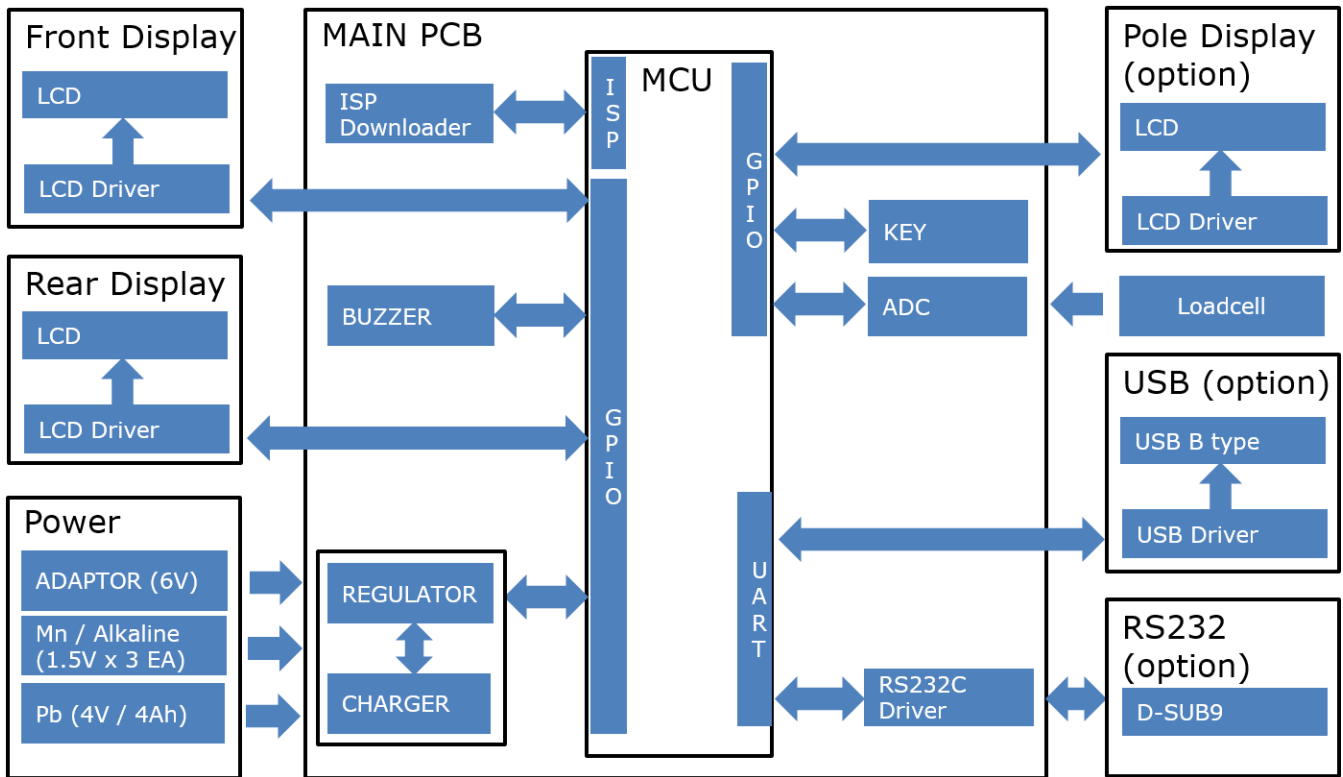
Front Display
LCD
LCD Driver

Rear Display
LCD
LCD Driver

Power
ADAPTOR (6V)
Mn / Alkaline (1.5V x 3 EA)
Pb (4V / 4Ah)

MAIN PCB
ISP Downloader
BUZZER
REGULATOR
CHARGER

MCU
ISP
GPIO
GPIO
UART

KEY
ADC
RS232C Driver

Pole Display (option)
LCD
LCD Driver

Loadcell

USB (option)
USB B type
USB Driver

RS232 (option)
D-SUB9